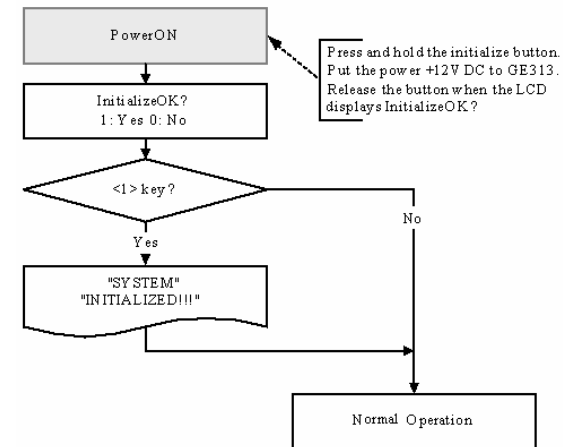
PowerON

Press and hold the initialize button. Put the power +12V DC to GE313. Release the button when the LCD displays InitializeOK?

InitializeOK?
1: Yes 0: No

<1> key?

No

Yes

"SYSTEM"
"INITIALIZED!!!"

Normal Operation